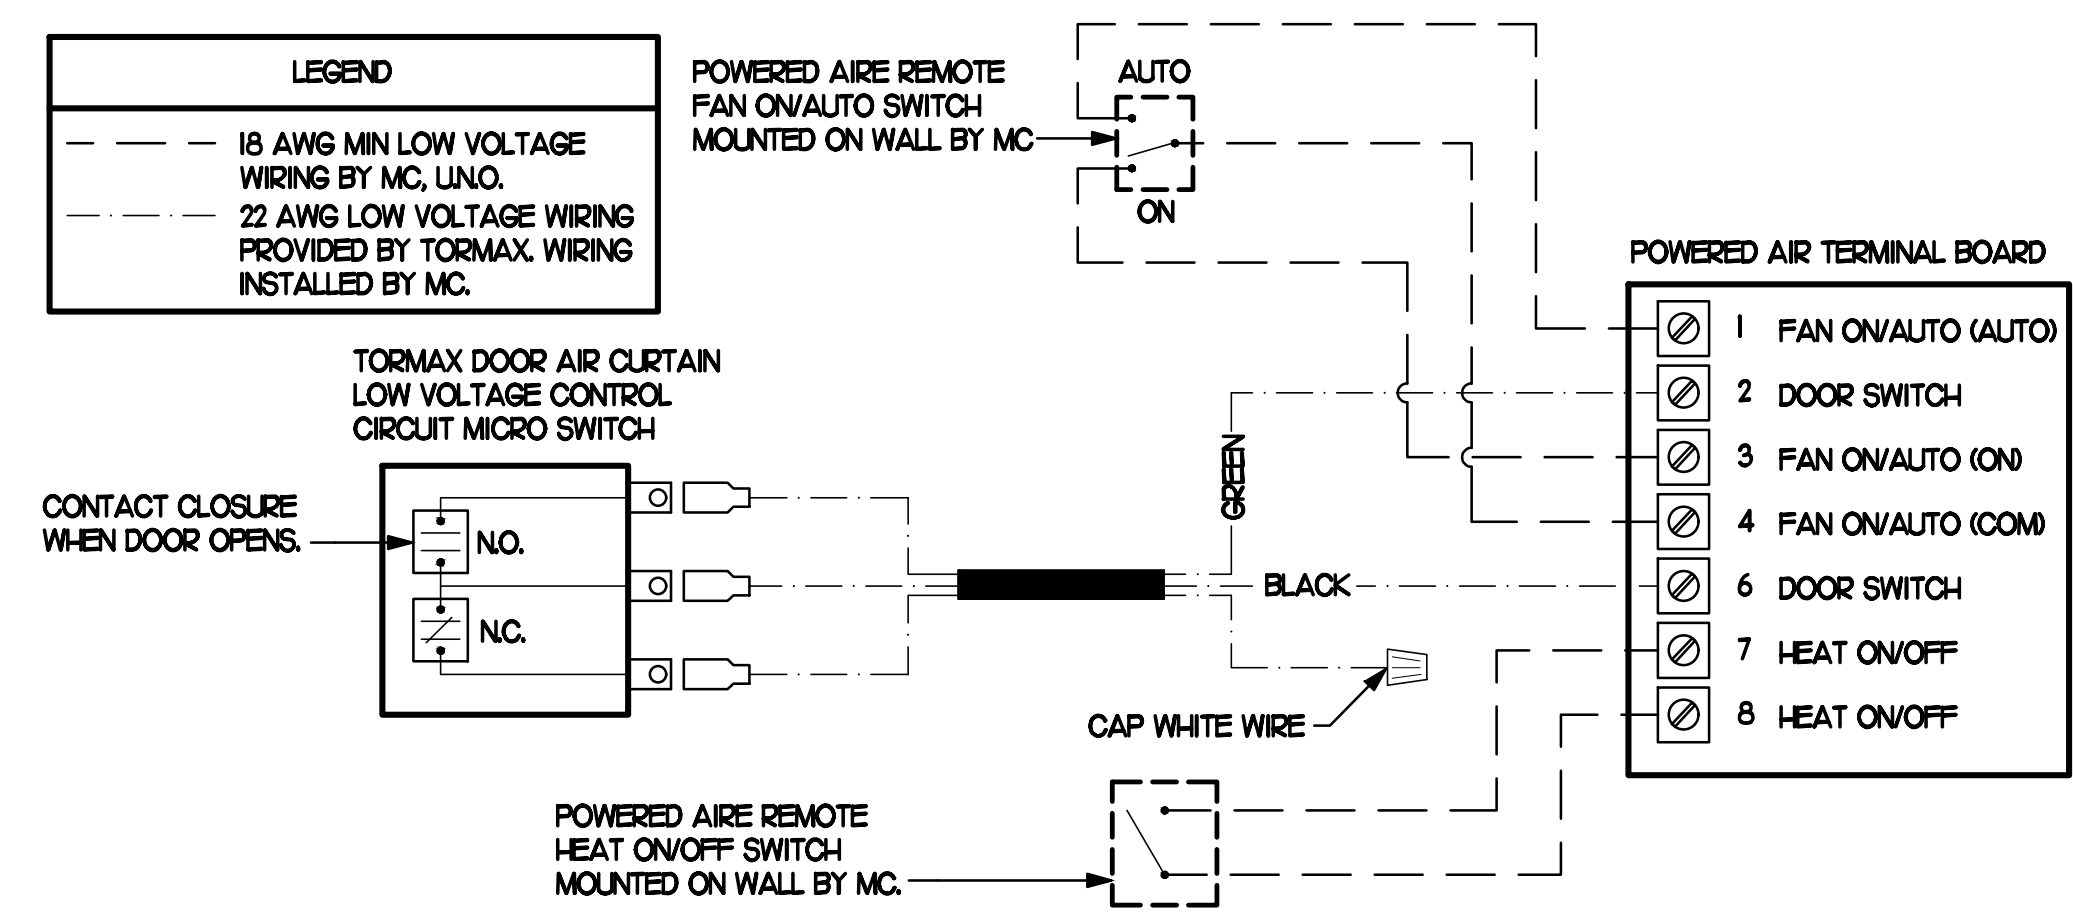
LEGEND

18 AWG MIN LOW VOLTAGE WIRING BY MC, U.N.O.

22 AWG LOW VOLTAGE WIRING PROVIDED BY TORMAX. WIRING INSTALLED BY MC.

POWERED AIRE REMOTE FAN ON/AUTO SWITCH MOUNTED ON WALL BY MC

AUTO

ON

POWERED AIR TERMINAL BOARD

1 FAN ON/AUTO (AUTO)
2 DOOR SWITCH
3 FAN ON/AUTO (ON)
4 FAN ON/AUTO (COM)
6 DOOR SWITCH
7 HEAT ON/OFF
8 HEAT ON/OFF

TORMAX DOOR AIR CURTAIN LOW VOLTAGE CONTROL CIRCUIT MICRO SWITCH

CONTACT CLOSURE WHEN DOOR OPENS.

N.O.

N.C.

GREEN

BLACK

CAP WHITE WIRE

POWERED AIRE REMOTE HEAT ON/OFF SWITCH MOUNTED ON WALL BY MC.